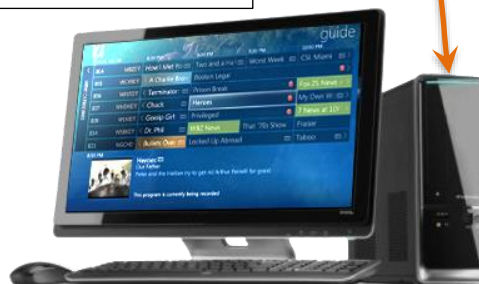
guide

Two and a Half | Worst Week | CSI: Miami

804 | WDKY | How I Met Your | Two and a Half | Worst Week | CSI: Miami
805 | WDKY | A Charlie Brown | Boston Legal
806 | WDKY | Terminator | Prison Break | Fox 25 News
807 | WDKY | Chuck | Heroes | My Own W...
808 | WDKY | Gossip Girl | Privileged | 7 News at 10
809 | WDKY | Dr. Phil | KSZ News | That '70s Show | Frasier
810 | WDKY | Bullets Over | Locked Up Abroad | Taboo

Heroes
Our Father
Peter and the Haitian try to get rid of Hiro himself for good.

This program is currently being recorded